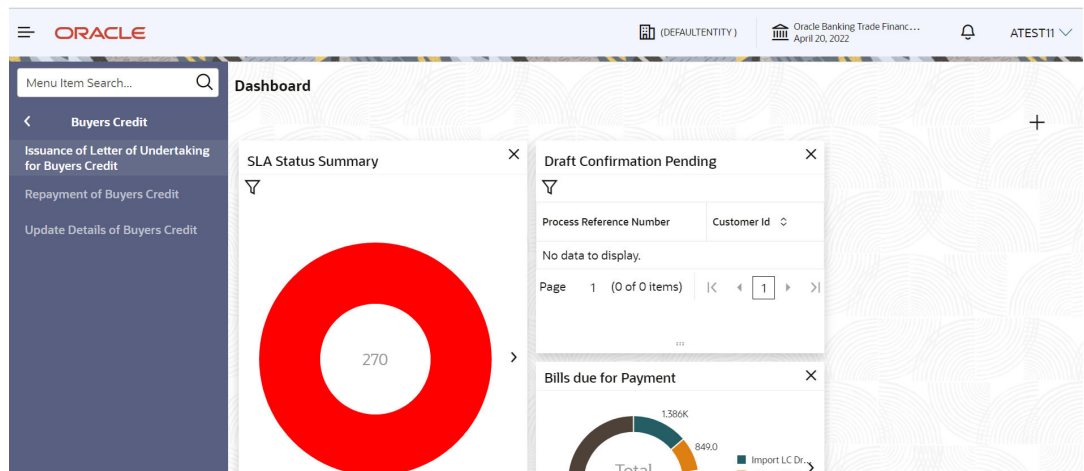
ORACLE

(DEFAULTENTITY)

Oracle Banking Trade Financ...
April 20, 2022

ATEST11

Menu Item Search...

Buyers Credit

Issuance of Letter of Undertaking for Buyers Credit

Repayment of Buyers Credit

Update Details of Buyers Credit

Dashboard

+

SLA Status Summary

270

Draft Confirmation Pending

| Process Reference Number | Customer Id |
|---|---|
| No data to display. | |

Page 1 (0 of 0 items) 1

Bills due for Payment

1.386K

849.0

Total

Import LC Dr...